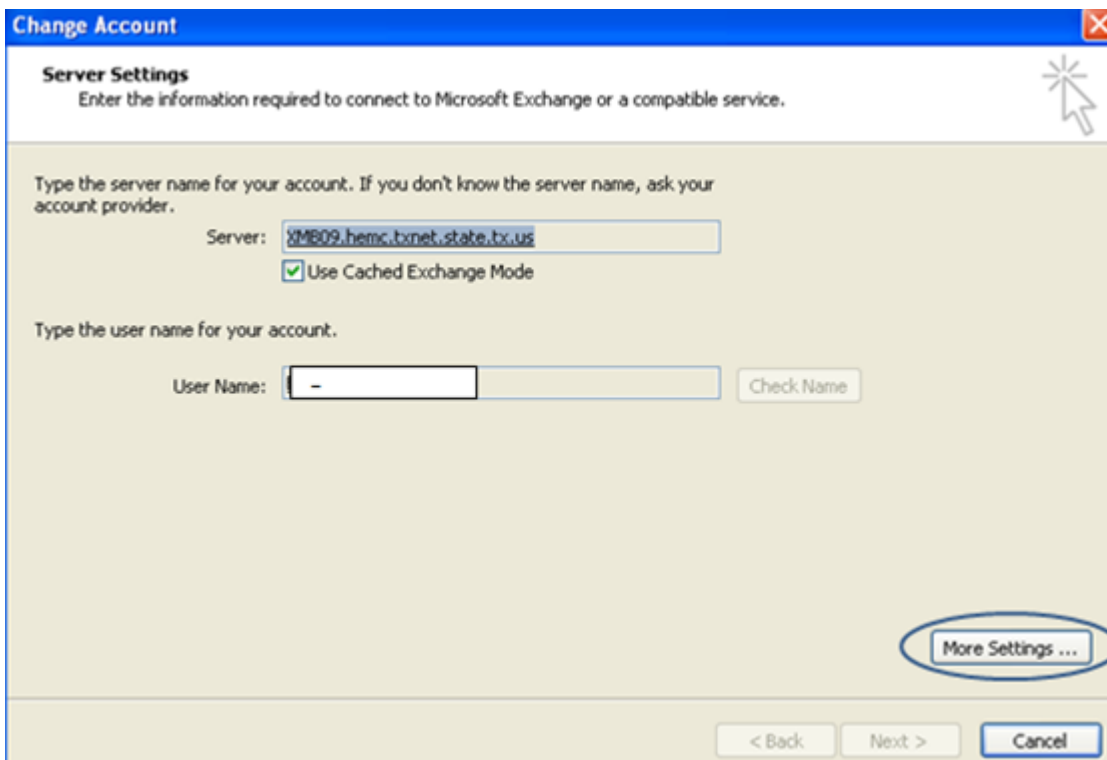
Change Account

Server Settings
Enter the information required to connect to Microsoft Exchange or a compatible service.

Type the server name for your account. If you don't know the server name, ask your account provider.

Server: XMB09.hemc.txnet.state.tx.us

Use Cached Exchange Mode

Type the user name for your account.

User Name: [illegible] –

Check Name

More Settings ...

< Back

Next >

Cancel